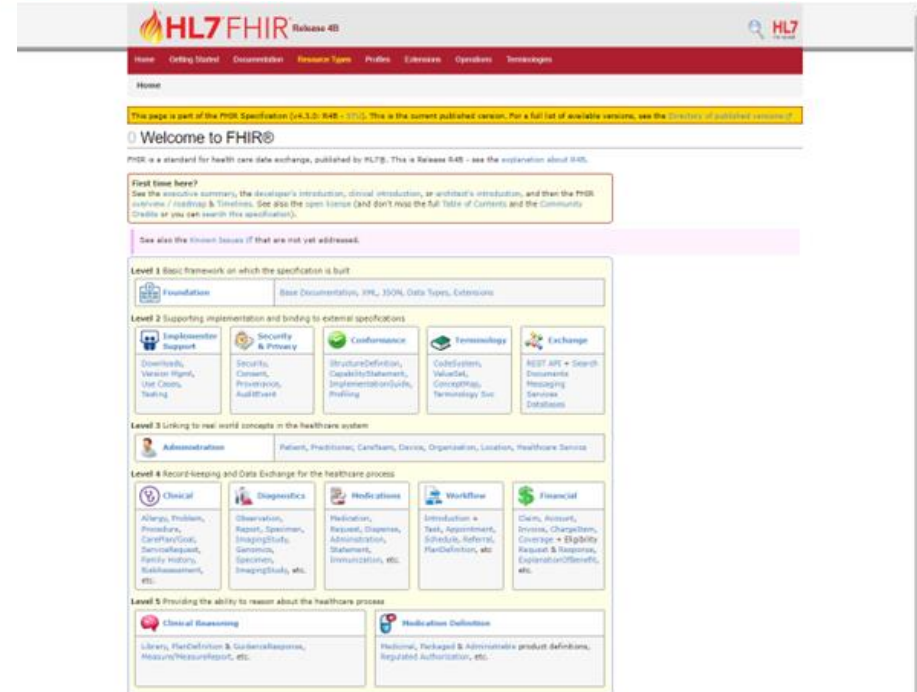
HL7 FHIR Release 4B

HL7

Home Getting Started Documentation Resource Types Profiles Extensions Operations Terminologies

Home

This page is part of the FHIR Specification (v4.3.0: R4B - STU). This is the current published version. For a full list of available versions, see the Directory of published versions

0 Welcome to FHIR®

FHIR is a standard for health care data exchange, published by HL7®. This is Release R4B - see the explanation about R4B.

First time here?
See the executive summary, the developer's introduction, clinical introduction, or architect's introduction, and then the FHIR overview / roadmap & Timelines. See also the open license (and don't miss the full Table of Contents and the Community Credits or you can search this specification).

See also the Known Issues that are not yet addressed.

Level 1 Basic framework on which the specification is built

Foundation | Base Documentation, XML, JSON, Data Types, Extensions

Level 2 Supporting implementation and binding to external specifications

Implementer Support
Downloads, Version Mgmt, Use Cases, Testing

Security & Privacy
Security, Consent, Provenance, AuditEvent

Conformance
StructureDefinition, CapabilityStatement, ImplementationGuide, Profiling

Terminology
CodeSystem, ValueSet, ConceptMap, Terminology Svc

Exchange
REST API + Search
Documents
Messaging
Services
Databases

Level 3 Linking to real world concepts in the healthcare system

Administration | Patient, Practitioner, CareTeam, Device, Organization, Location, Healthcare Service

Level 4 Record-keeping and Data Exchange for the healthcare process

Clinical
Allergy, Problem, Procedure, CarePlan/Goal, ServiceRequest, Family History, RiskAssessment, etc.

Diagnostics
Observation, Report, Specimen, ImagingStudy, Genomics, Specimen, ImagingStudy, etc.

Medications
Medication, Request, Dispense, Administration, Statement, Immunization, etc.

Workflow
Introduction + Task, Appointment, Schedule, Referral, PlanDefinition, etc

Financial
Claim, Account, Invoice, ChargeItem, Coverage + Eligibility Request & Response, ExplanationOfBenefit, etc.

Level 5 Providing the ability to reason about the healthcare process

Clinical Reasoning
Library, PlanDefinition & GuidanceResponse, Measure/MeasureReport, etc.

Medication Definition
Medicinal, Packaged & Administrable product definitions, Regulated Authorization, etc.